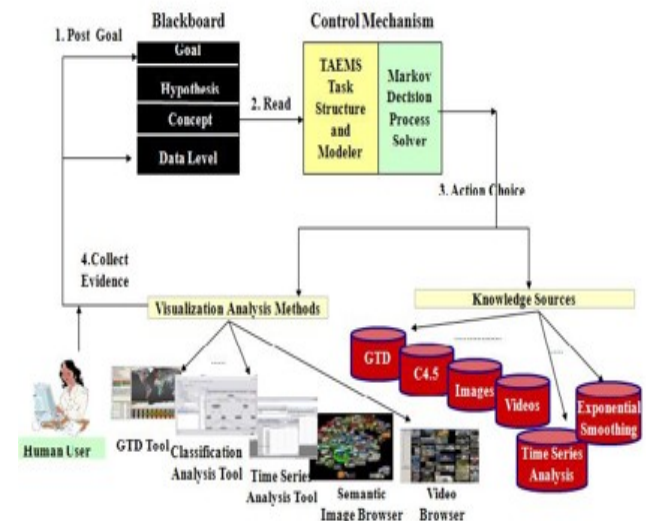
1. Post Goal

Blackboard

Goal

Hypothesis

Concept

Data Level

2. Read

Control Mechanism

TAEMS Task Structure and Modeler

Markov Decision Process Solver

3. Action Choice

4.Collect Evidence

Visualization Analysis Methods

Knowledge Sources

GTD

C4.5

Images

Videos

Exponential Smoothing

Time Series Analysis

Human User

GTD Tool

Classification Analysis Tool

Time Series Analysis Tool

Semantic Image Browser

Video Browser